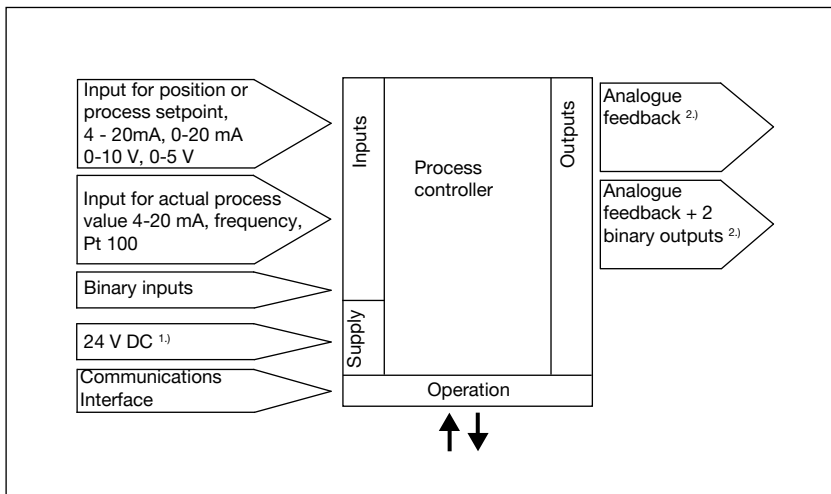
Input for position or process setpoint, 4 - 20mA, 0-20 mA 0-10 V, 0-5 V

Input for actual process value 4-20 mA, frequency, Pt 100

Binary inputs

24 V DC $^{1.)}$

Communications Interface

Inputs

Supply

Process controller

Outputs

Operation

Analogue feedback $^{2.)}$

Analogue feedback + 2 binary outputs $^{2.)}$